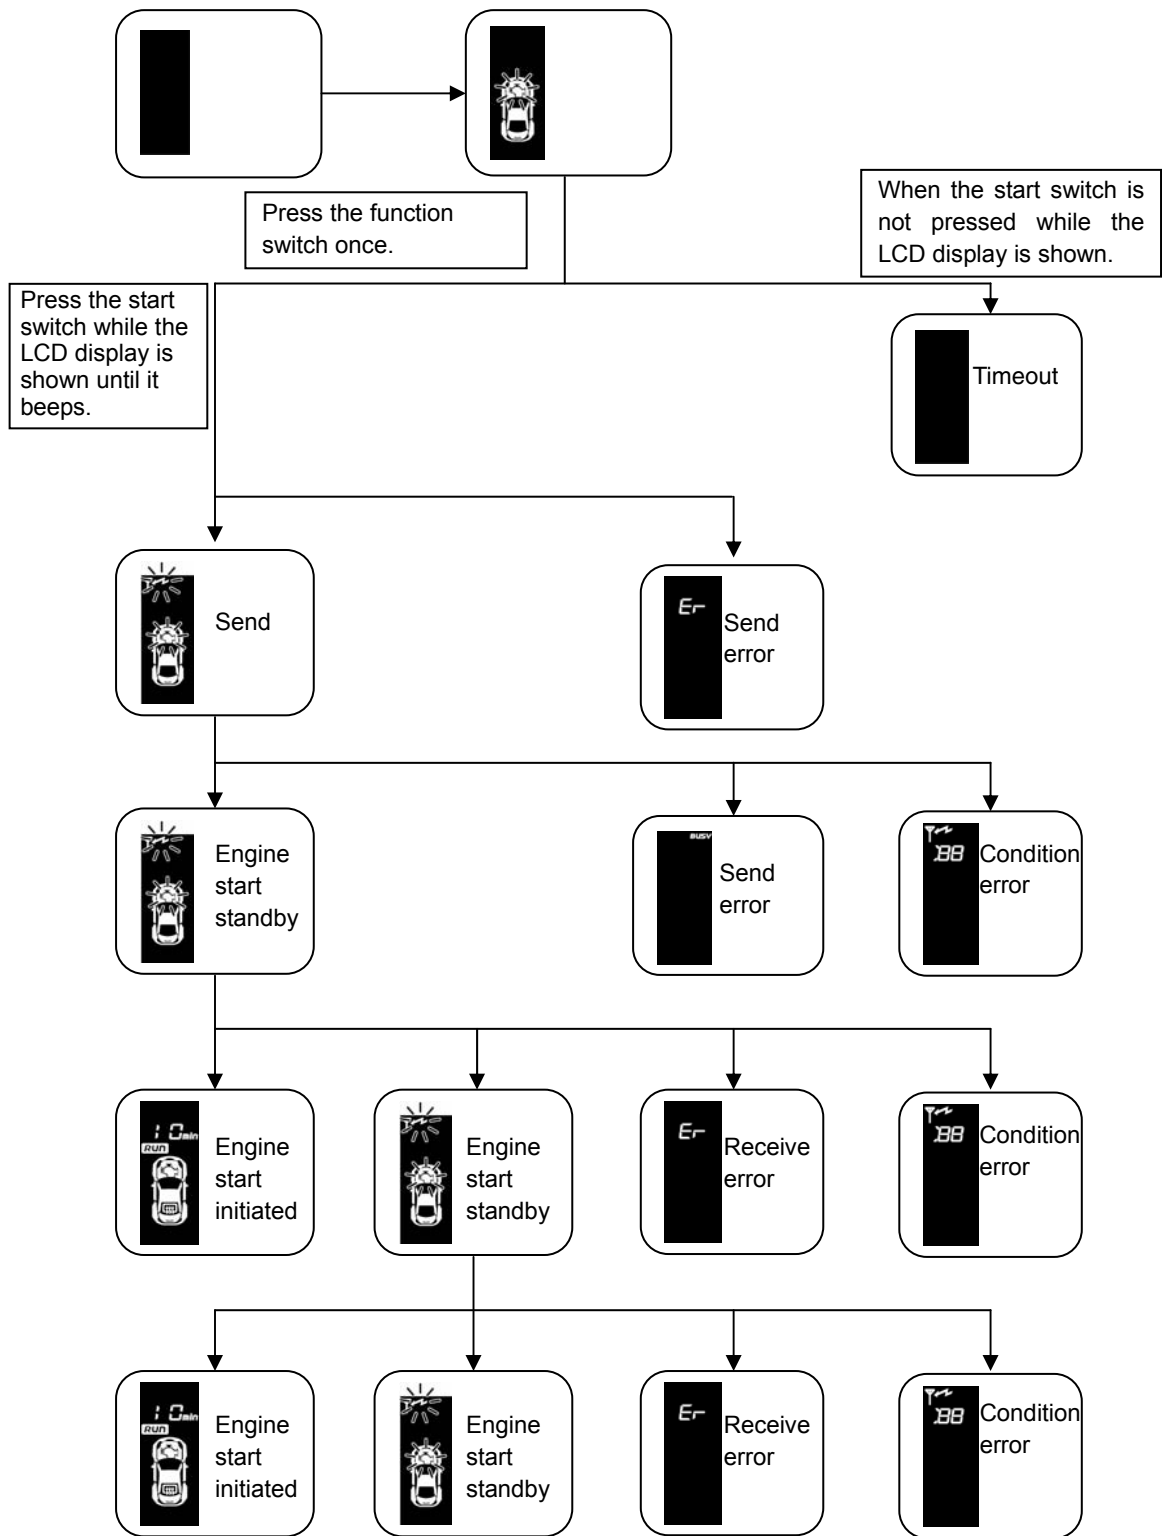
Press the function switch once.

When the start switch is not pressed while the LCD display is shown.

Press the start switch while the LCD display is shown until it beeps.

Timeout

Send

Er

Send error

Engine start standby

BUSY

Send error

88

Condition error

1 0min

RUN

Engine start initiated

Engine start standby

Er

Receive error

88

Condition error

1 0min

RUN

Engine start initiated

Engine start standby

Er

Receive error

88

Condition error